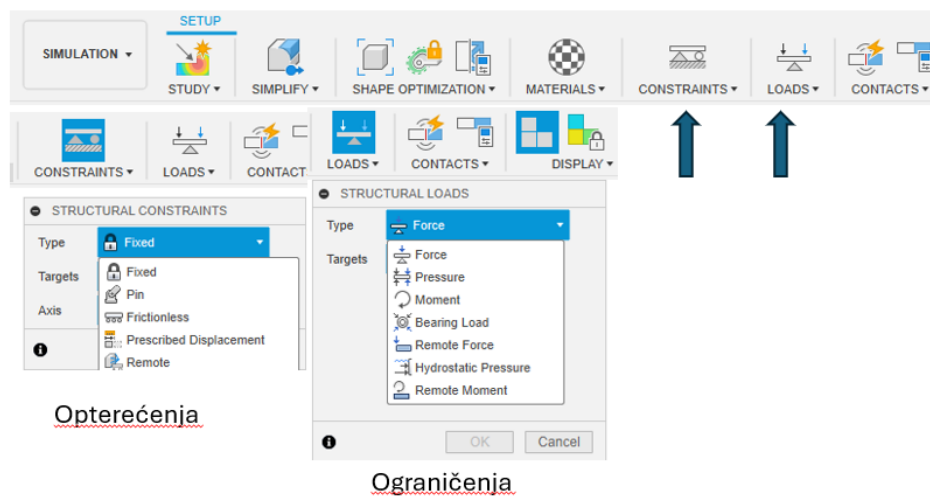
SETUP

SIMULATION ▾

STUDY ▾

SIMPLIFY ▾

SHAPE OPTIMIZATION ▾

MATERIALS ▾

CONSTRAINTS ▾

LOADS ▾

CONTACTS ▾

CONSTRAINTS ▾

LOADS ▾

CONTACT

LOADS ▾

CONTACTS ▾

DISPLAY ▾

STRUCTURAL CONSTRAINTS

Type
Fixed

Targets

Axis

Fixed
Pin
Frictionless
Prescribed Displacement
Remote

STRUCTURAL LOADS

Type
Force

Targets

Force
Pressure
Moment
Bearing Load
Remote Force
Hydrostatic Pressure
Remote Moment

OK
Cancel

Opterećenja

Ograničenja